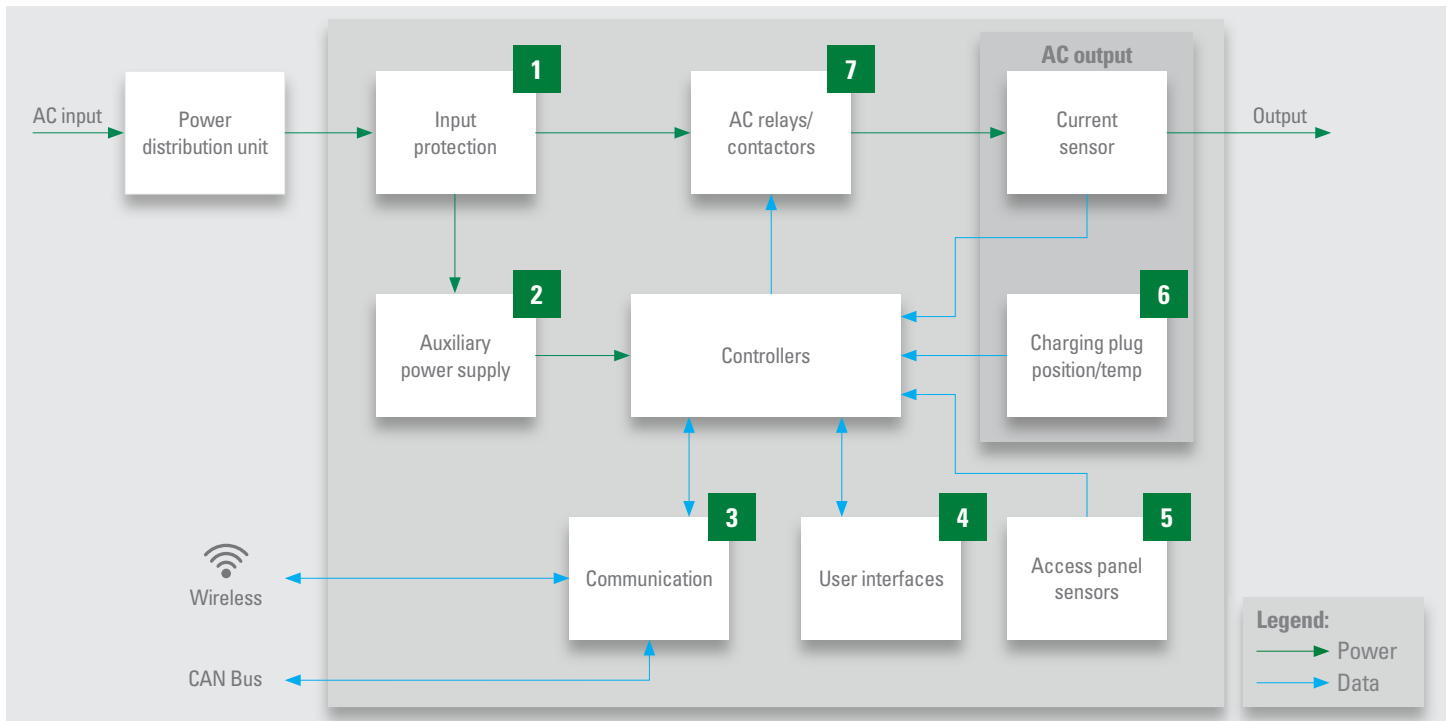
AC input

Power distribution unit

1

Input protection

7

AC relays/ contactors

AC output

Current sensor

Output

2

Auxiliary power supply

Controllers

6

Charging plug position/temp

3

Communication

4

User interfaces

5

Access panel sensors

Wireless

CAN Bus

Legend:

Power

Data